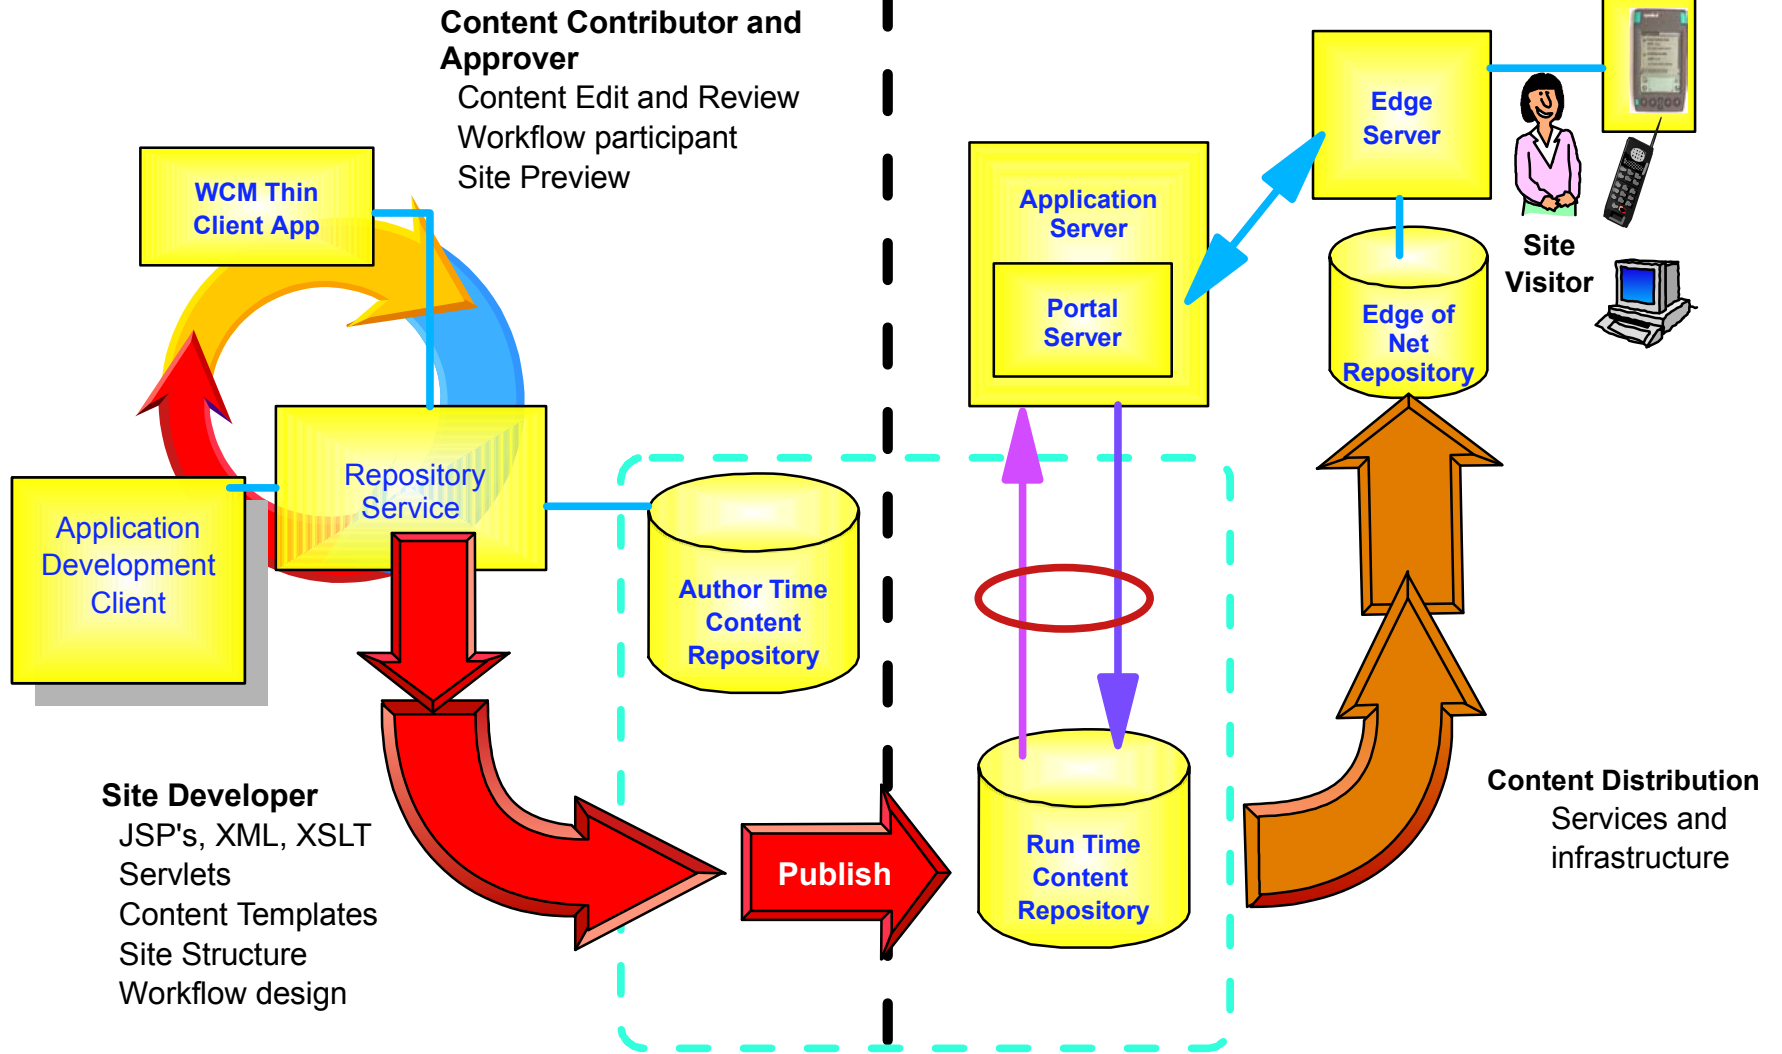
Content Contributor and Approver
Content Edit and Review
Workflow participant
Site Preview

WCM Thin Client App

Repository Service

Application Development Client

Author Time Content Repository

Application Server

Portal Server

Edge Server

Edge of Net Repository

Site Visitor

Run Time Content Repository

Publish

Site Developer
JSP's, XML, XSLT
Servlets
Content Templates
Site Structure
Workflow design

Content Distribution
Services and infrastructure